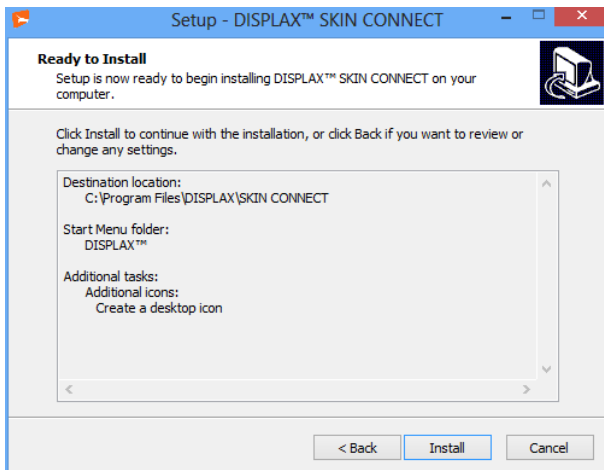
Setup - DISPLAX™ SKIN CONNECT

Ready to Install

Setup is now ready to begin installing DISPLAX™ SKIN CONNECT on your computer.

Click Install to continue with the installation, or click Back if you want to review or change any settings.

Destination location:
C:\Program Files\DISPLAX\SKIN CONNECT

Start Menu folder:
DISPLAX™

Additional tasks:
Additional icons:
Create a desktop icon

< Back
Install
Cancel